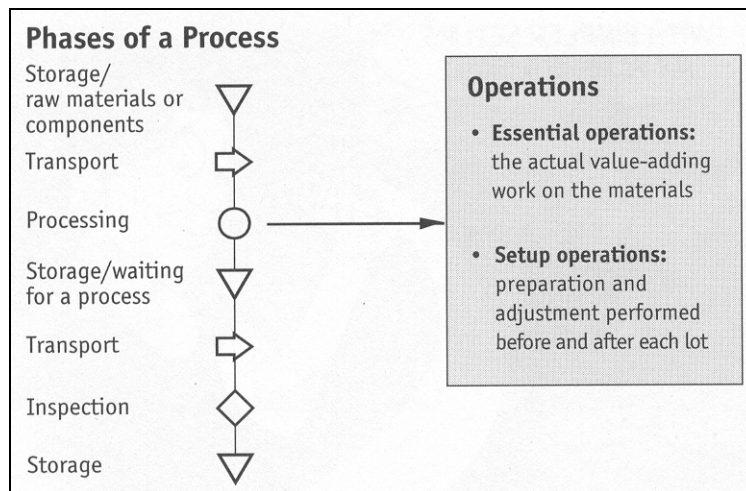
Phases of a Process

Storage/ raw materials or components

Transport

Processing

Storage/waiting for a process

Transport

Inspection

Storage

Operations

• Essential operations: the actual value-adding work on the materials

• Setup operations: preparation and adjustment performed before and after each lot